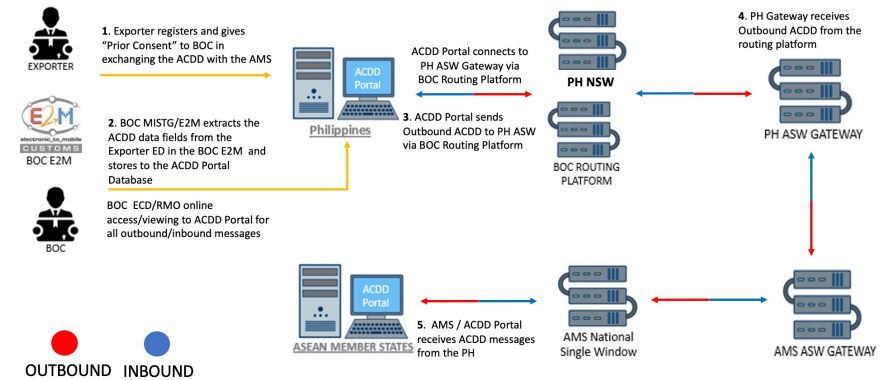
EXPORTER

1. Exporter registers and gives "Prior Consent" to BOC in exchanging the ACDD with the AMS

E2M
electronic_to_mobile
CUSTOMS
BOC E2M

2. BOC MISTG/E2M extracts the ACDD data fields from the Exporter ED in the BOC E2M and stores to the ACDD Portal Database

BOC

BOC ECD/RMO online access/viewing to ACDD Portal for all outbound/inbound messages

ACDD Portal

Philippines

ACDD Portal connects to PH ASW Gateway via BOC Routing Platform

3. ACDD Portal sends Outbound ACDD to PH ASW via BOC Routing Platform

PH NSW

BOC ROUTING PLATFORM

4. PH Gateway receives Outbound ACDD from the routing platform

PH ASW GATEWAY

ACDD Portal

ASEAN MEMBER STATES

5. AMS / ACDD Portal receives ACDD messages from the PH

AMS National Single Window

AMS ASW GATEWAY

OUTBOUND INBOUND